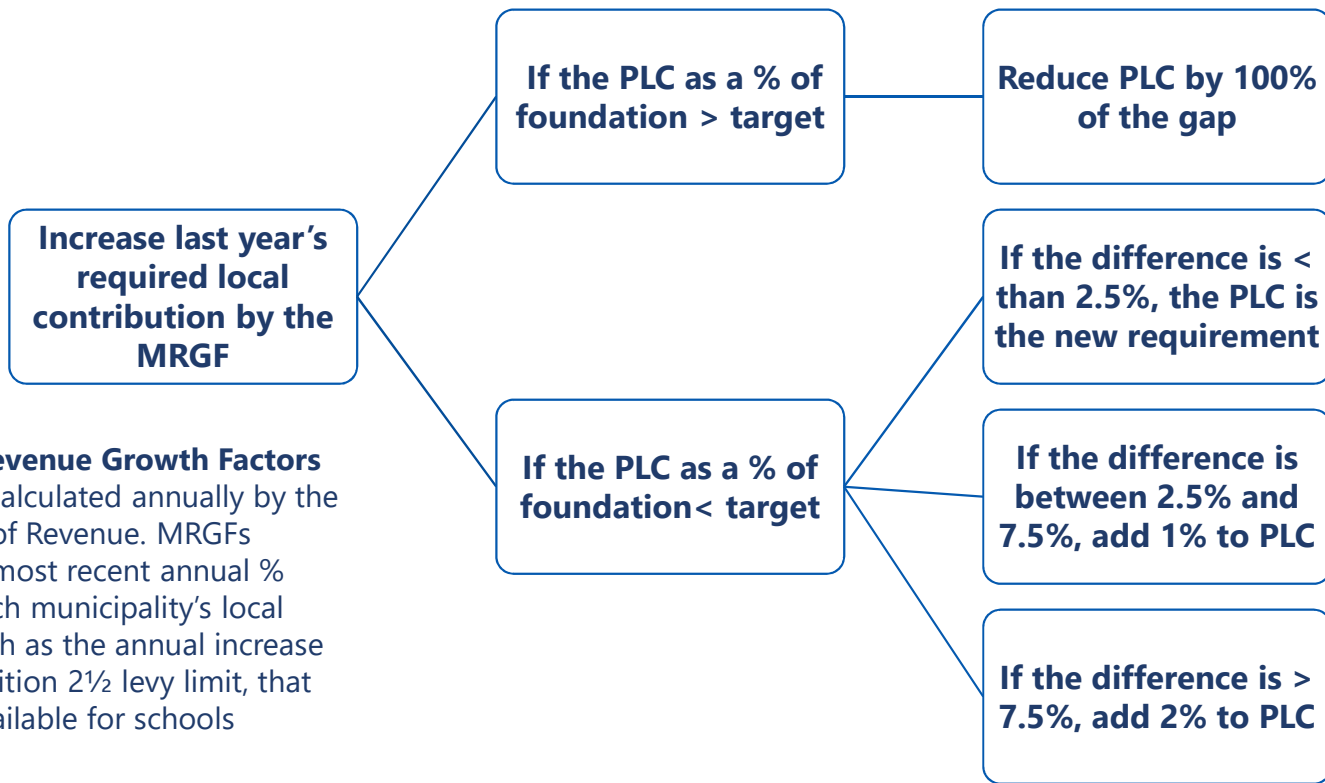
Increase last year's required local contribution by the MRGF

If the PLC as a % of foundation > target

Reduce PLC by 100% of the gap

If the PLC as a % of foundation< target

If the difference is < than 2.5%, the PLC is the new requirement

If the difference is between 2.5% and 7.5%, add 1% to PLC

If the difference is > 7.5%, add 2% to PLC

evenue Growth Factors alculated annually by the of Revenue. MRGFs most recent annual % ch municipality's local h as the annual increase ition 2½ levy limit, that ailable for schools